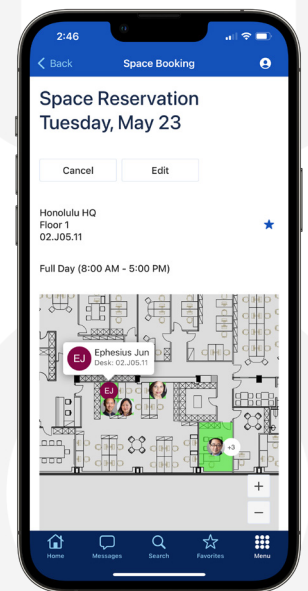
2:46

Back
Space Booking

Space Reservation
Tuesday, May 23

Cancel
Edit

Honolulu HQ
Floor 1
02.J05.11

Full Day (8:00 AM - 5:00 PM)

EJ
Ephesius Jun
Desk: 02.J05.11

EJ

+3

+
−

Home
Messages
Search
Favorites
Menu